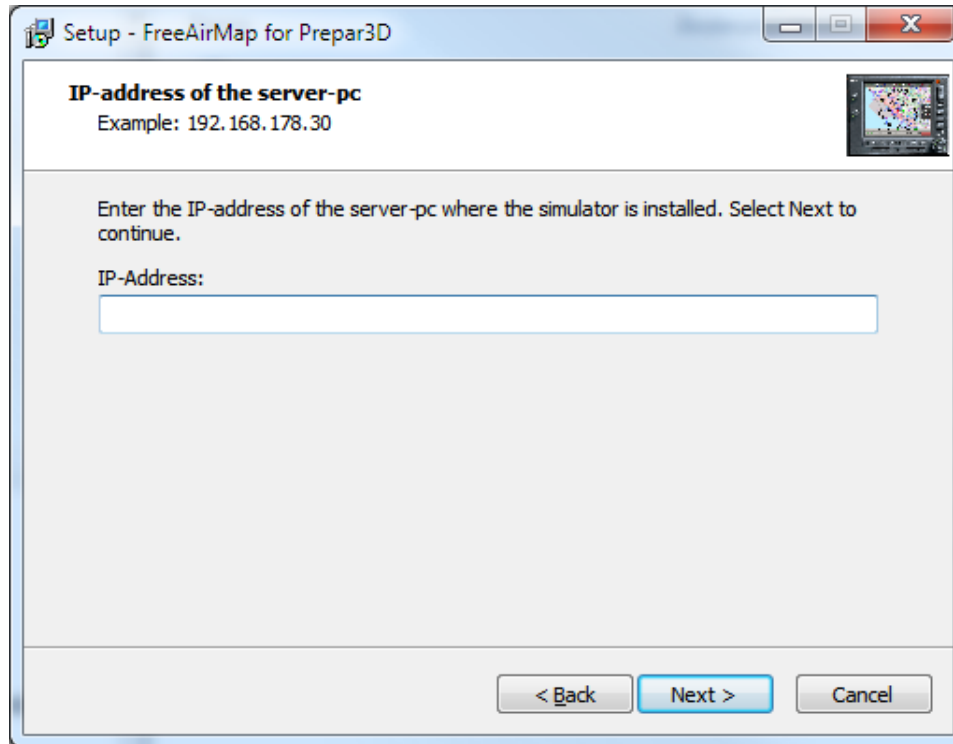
Setup - FreeAirMap for Prepar3D

IP-address of the server-pc
Example: 192.168.178.30

Enter the IP-address of the server-pc where the simulator is installed. Select Next to continue.

IP-Address:

< Back
Next >
Cancel